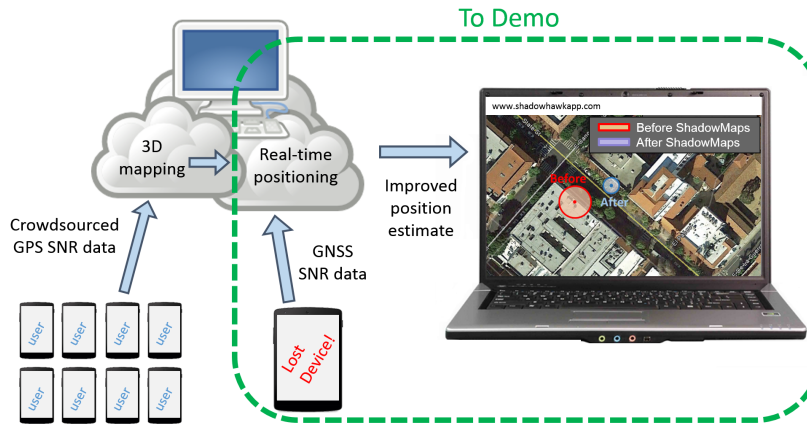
To Demo

3D mapping

Real-time positioning

Improved position estimate

www.shadowhawkapp.com

Before ShadowMaps
After ShadowMaps

Before
After

Crowdsourced GPS SNR data

GNSS SNR data

user
user
user
user
user
user
user
user

Lost Device!